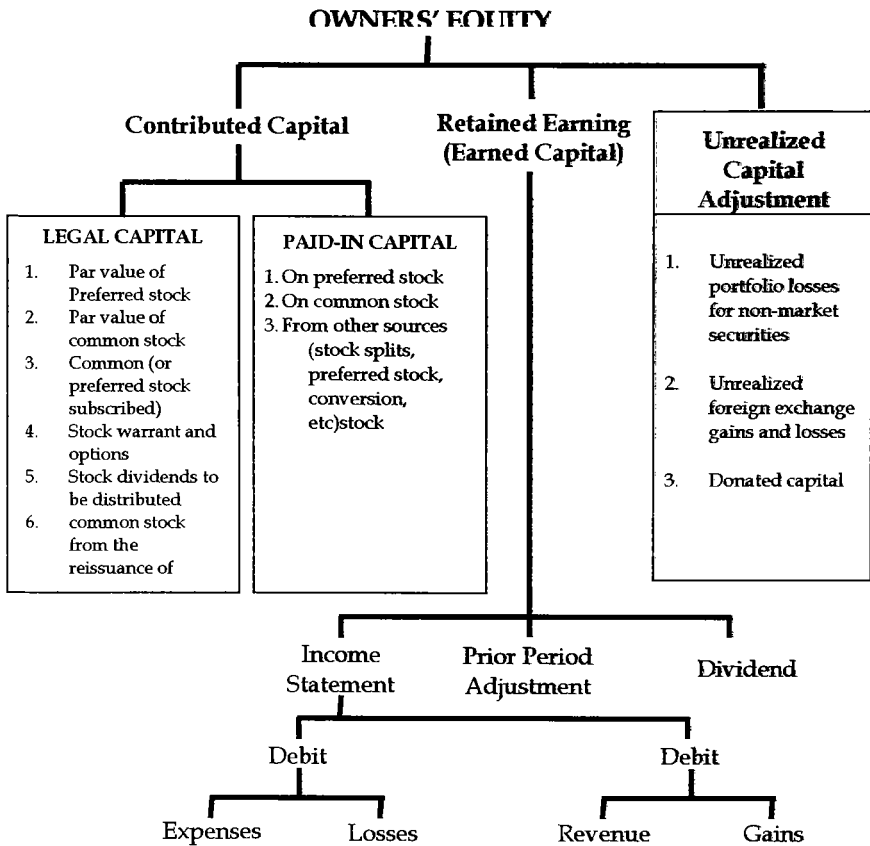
OWNERS' EQUITY

Contributed Capital

Retained Earning (Earned Capital)

Unrealized Capital Adjustment

LEGAL CAPITAL

1. Par value of Preferred stock
2. Par value of common stock
3. Common (or preferred stock subscribed)
4. Stock warrant and options
5. Stock dividends to be distributed
6. common stock from the reissuance of

PAID-IN CAPITAL

1. On preferred stock
2. On common stock
3. From other sources (stock splits, preferred stock, conversion, etc)stock

1. Unrealized portfolio losses for non-market securities
2. Unrealized foreign exchange gains and losses
3. Donated capital

Income Statement

Prior Period Adjustment

Dividend

Debit

Debit

Expenses

Losses

Revenue

Gains